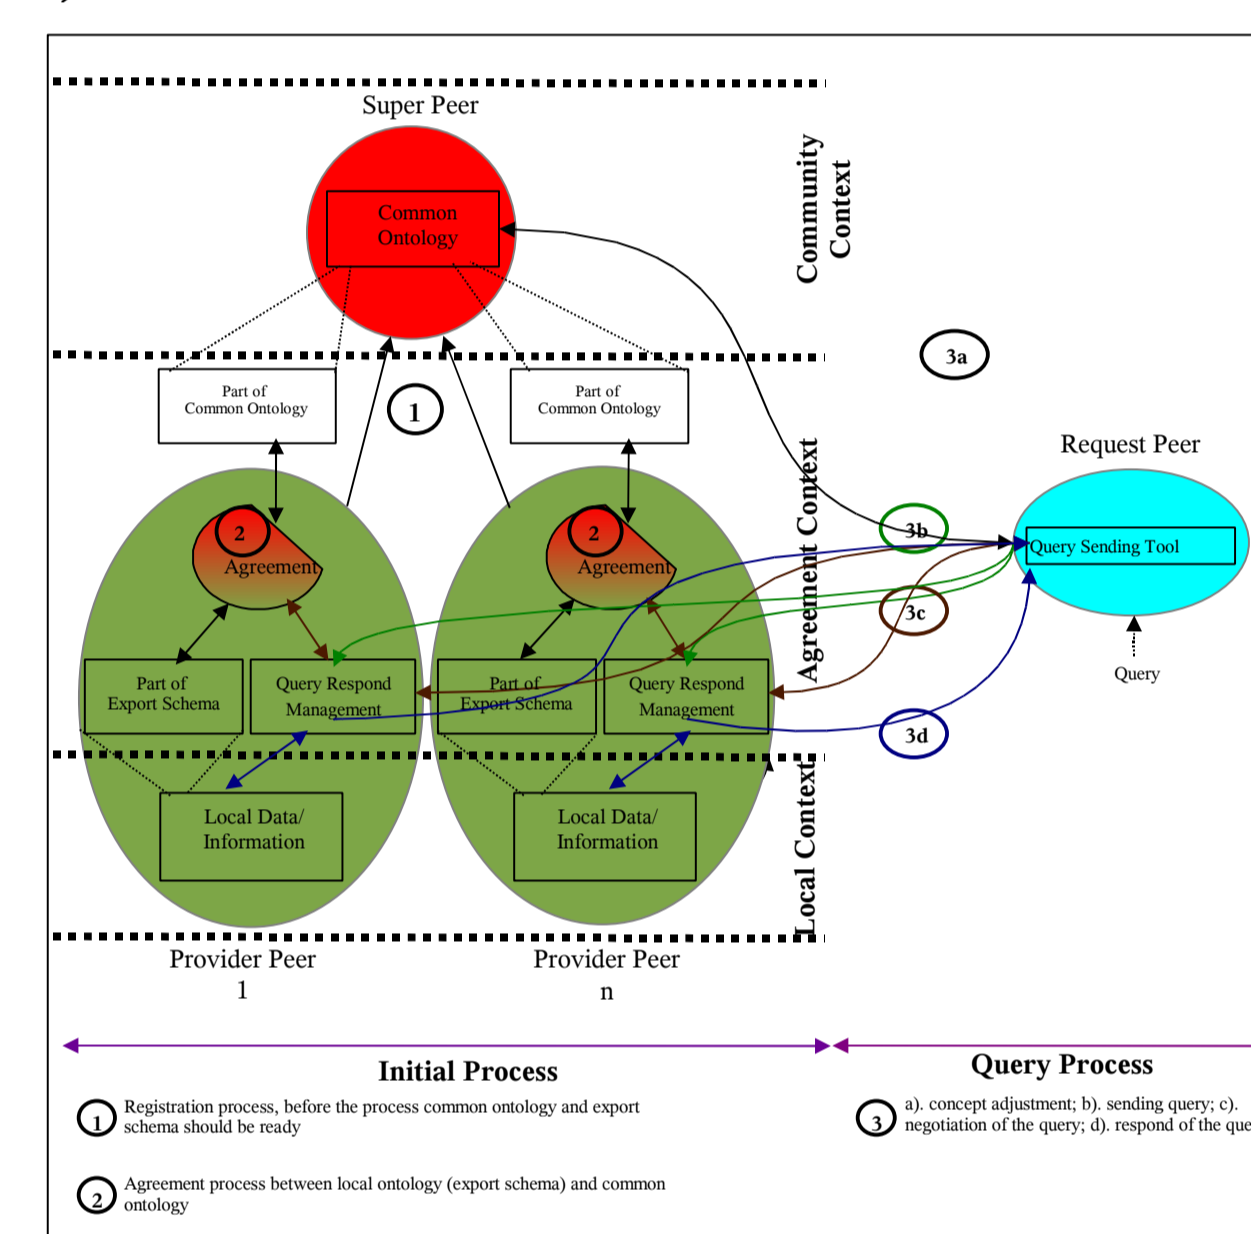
Super Peer

Common Ontology

Community Context

3a

Part of Common Ontology

1

Part of Common Ontology

Request Peer

Agreement Context

2

Agreement

2

Agreement

3b

Query Sending Tool

3c

Part of Export Schema

Query Respond Management

Part of Export Schema

Query Respond Management

Query

3d

Local Data/ Information

Local Data/ Information

Local Context

Provider Peer 1

Provider Peer n

Initial Process

Query Process

1 Registration process, before the process common ontology and export schema should be ready

3 a). concept adjustment; b). sending query; c). negotiation of the query; d). respond of the que

2 Agreement process between local ontology (export schema) and common ontology